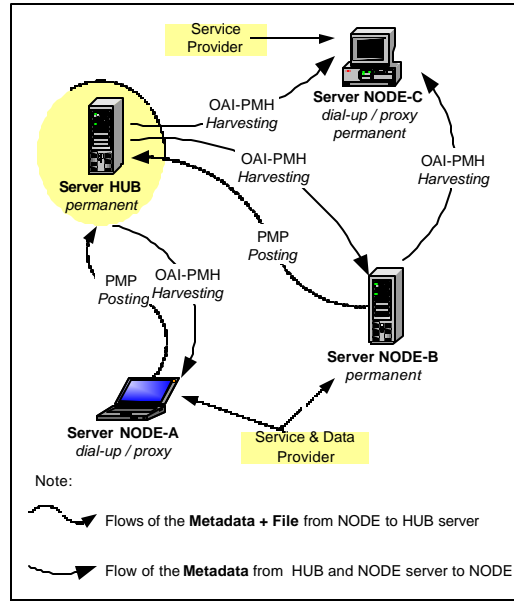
Service Provider

Server NODE-C
dial-up / proxy
permanent

OAI-PMH
Harvesting

OAI-PMH
Harvesting

OAI-PMH
Harvesting

Server HUB
permanent

PMP
Posting

PMP
Posting

OAI-PMH
Harvesting

Server NODE-B
permanent

Server NODE-A
dial-up / proxy

Service & Data Provider

Note:

Flows of the **Metadata + File** from NODE to HUB server

Flow of the **Metadata** from HUB and NODE server to NODE